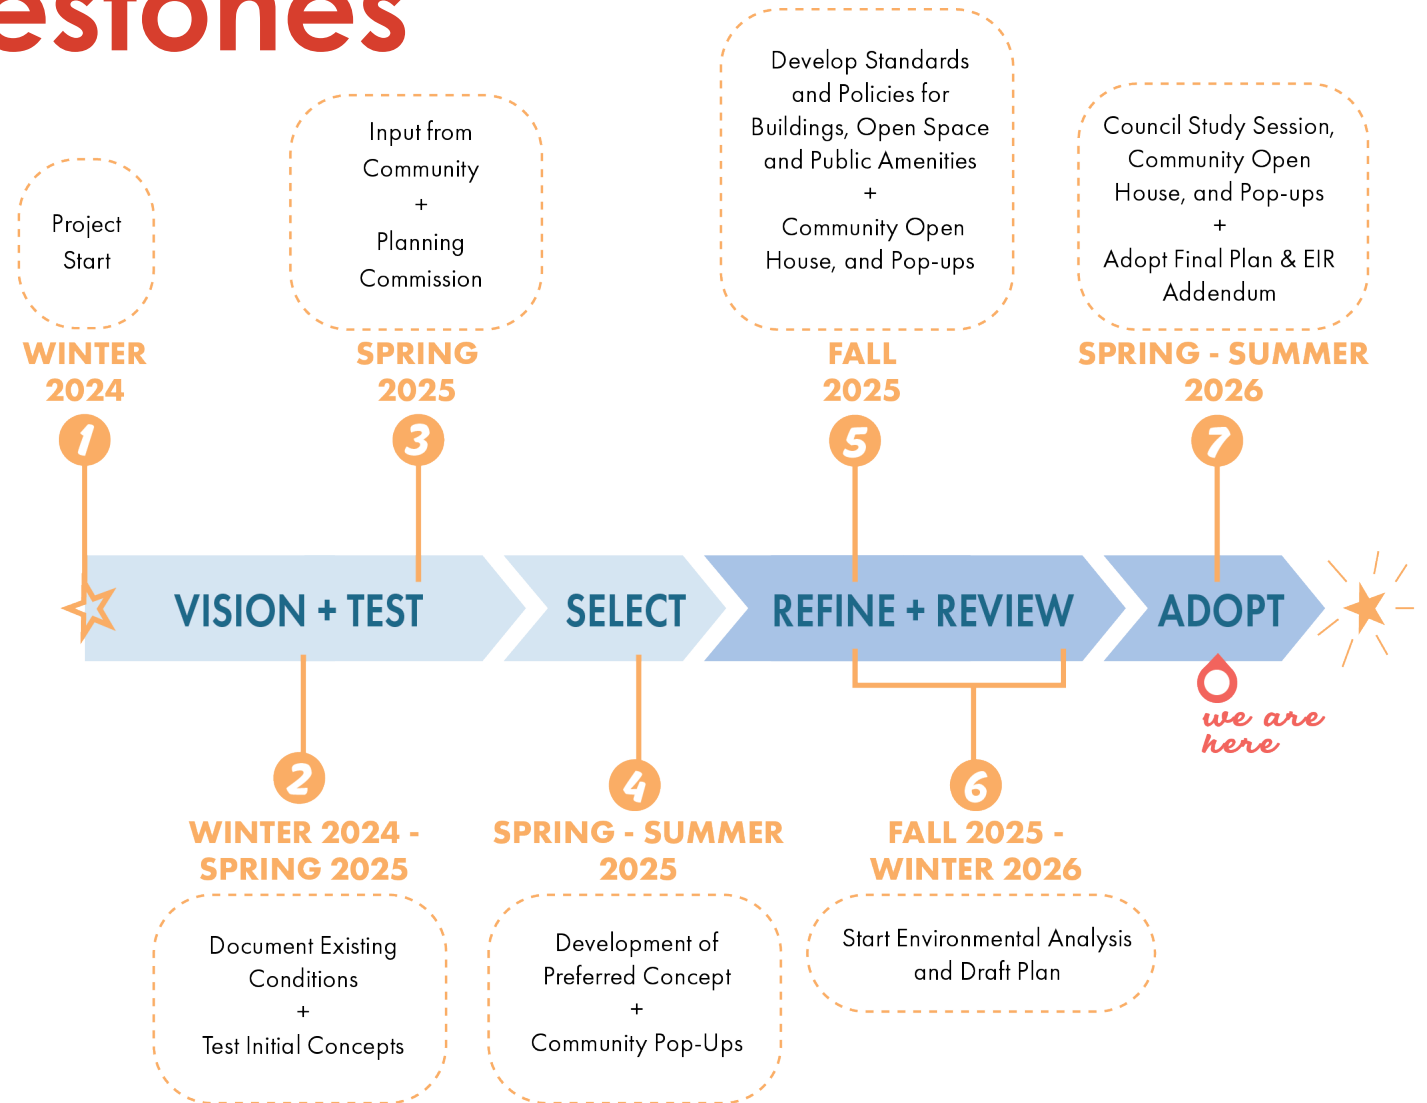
estones

Project Start

WINTER 2024

1

Input from Community + Planning Commission

SPRING 2025

3

Develop Standards and Policies for Buildings, Open Space and Public Amenities + Community Open House, and Pop-ups

FALL 2025

5

Council Study Session, Community Open House, and Pop-ups + Adopt Final Plan & EIR Addendum

SPRING - SUMMER 2026

7

VISION + TEST

SELECT

REFINE + REVIEW

ADOPT

we are here

2

WINTER 2024 - SPRING 2025

Document Existing Conditions + Test Initial Concepts

4

SPRING - SUMMER 2025

Development of Preferred Concept + Community Pop-Ups

6

FALL 2025 - WINTER 2026

Start Environmental Analysis and Draft Plan